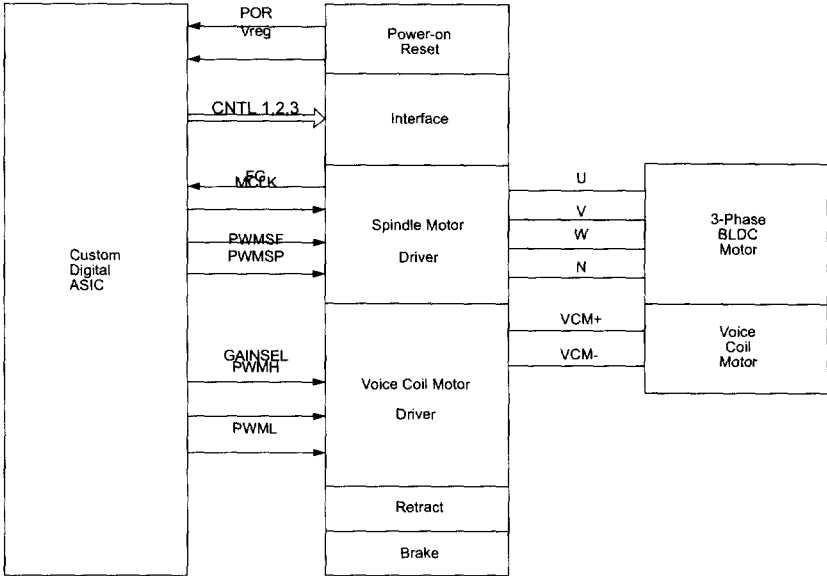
POR
Vreg

Power-on Reset

CNTL 1,2,3

Interface

FG
MCLK

Spindle Motor Driver

PWMSF
PWMSP

Custom Digital ASIC

U
V
W
N

3-Phase BLDC Motor

VCM+
VCM-

Voice Coil Motor

GAINSEL
PWMH

PWML

Voice Coil Motor Driver

Retract

Brake